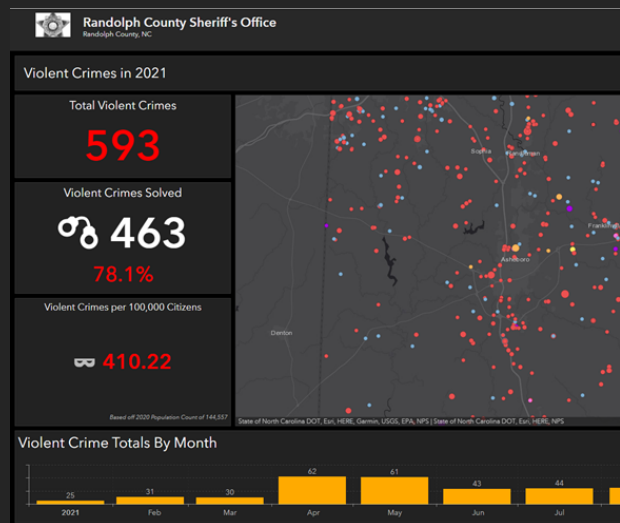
Randolph County Sheriff's Office
Randolph County, NC

Violent Crimes in 2021

Total Violent Crimes
593

Violent Crimes Solved
463
78.1%

Violent Crimes per 100,000 Citizens
410.22
Based off 2020 Population Count of 144,557

Sophia
Randleman
Franklinville
Asheboro
Denton

State of North Carolina DOT, Esri, HERE, Garmin, USGS, EPA, NPS | State of North Carolina DOT, Esri, HERE, NPS

Violent Crime Totals By Month
25
31
30
62
61
43
44
2021
Feb
Mar
Apr
May
Jun
Jul